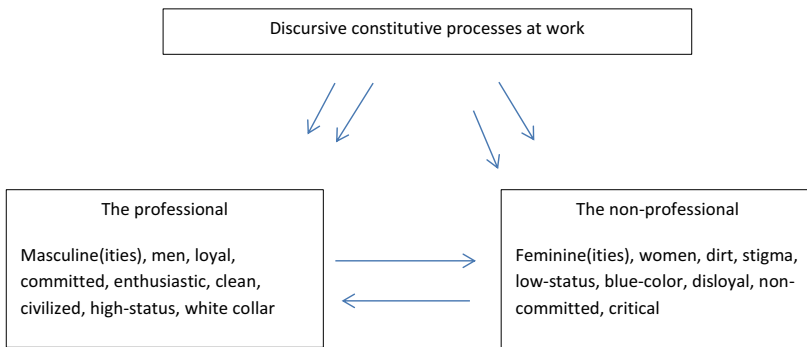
Discursive constitutive processes at work

The professional

Masculine(ities), men, loyal, committed, enthusiastic, clean, civilized, high-status, white collar

The non-professional

Feminine(ities), women, dirt, stigma, low-status, blue-color, disloyal, non-committed, critical